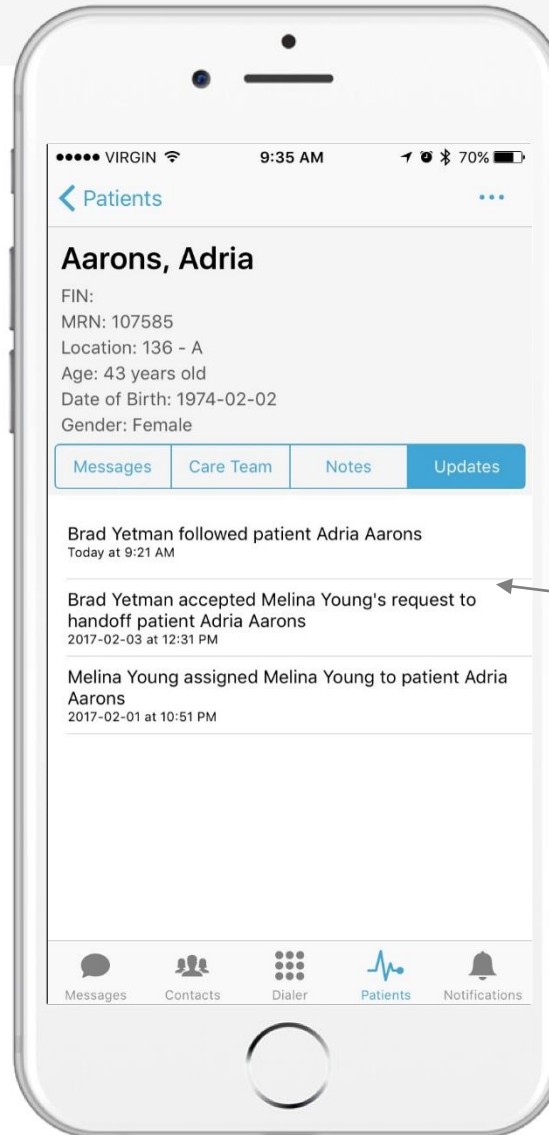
●●●●● VIRGIN 9:35 AM 70%

Patients ...

Aarons, Adria

FIN:
MRN: 107585
Location: 136 - A
Age: 43 years old
Date of Birth: 1974-02-02
Gender: Female

Messages | Care Team | Notes | Updates

Brad Yetman followed patient Adria Aarons
Today at 9:21 AM

Brad Yetman accepted Melina Young's request to handoff patient Adria Aarons
2017-02-03 at 12:31 PM

Melina Young assigned Melina Young to patient Adria Aarons
2017-02-01 at 10:51 PM

Messages Contacts Dialer Patients Notifications